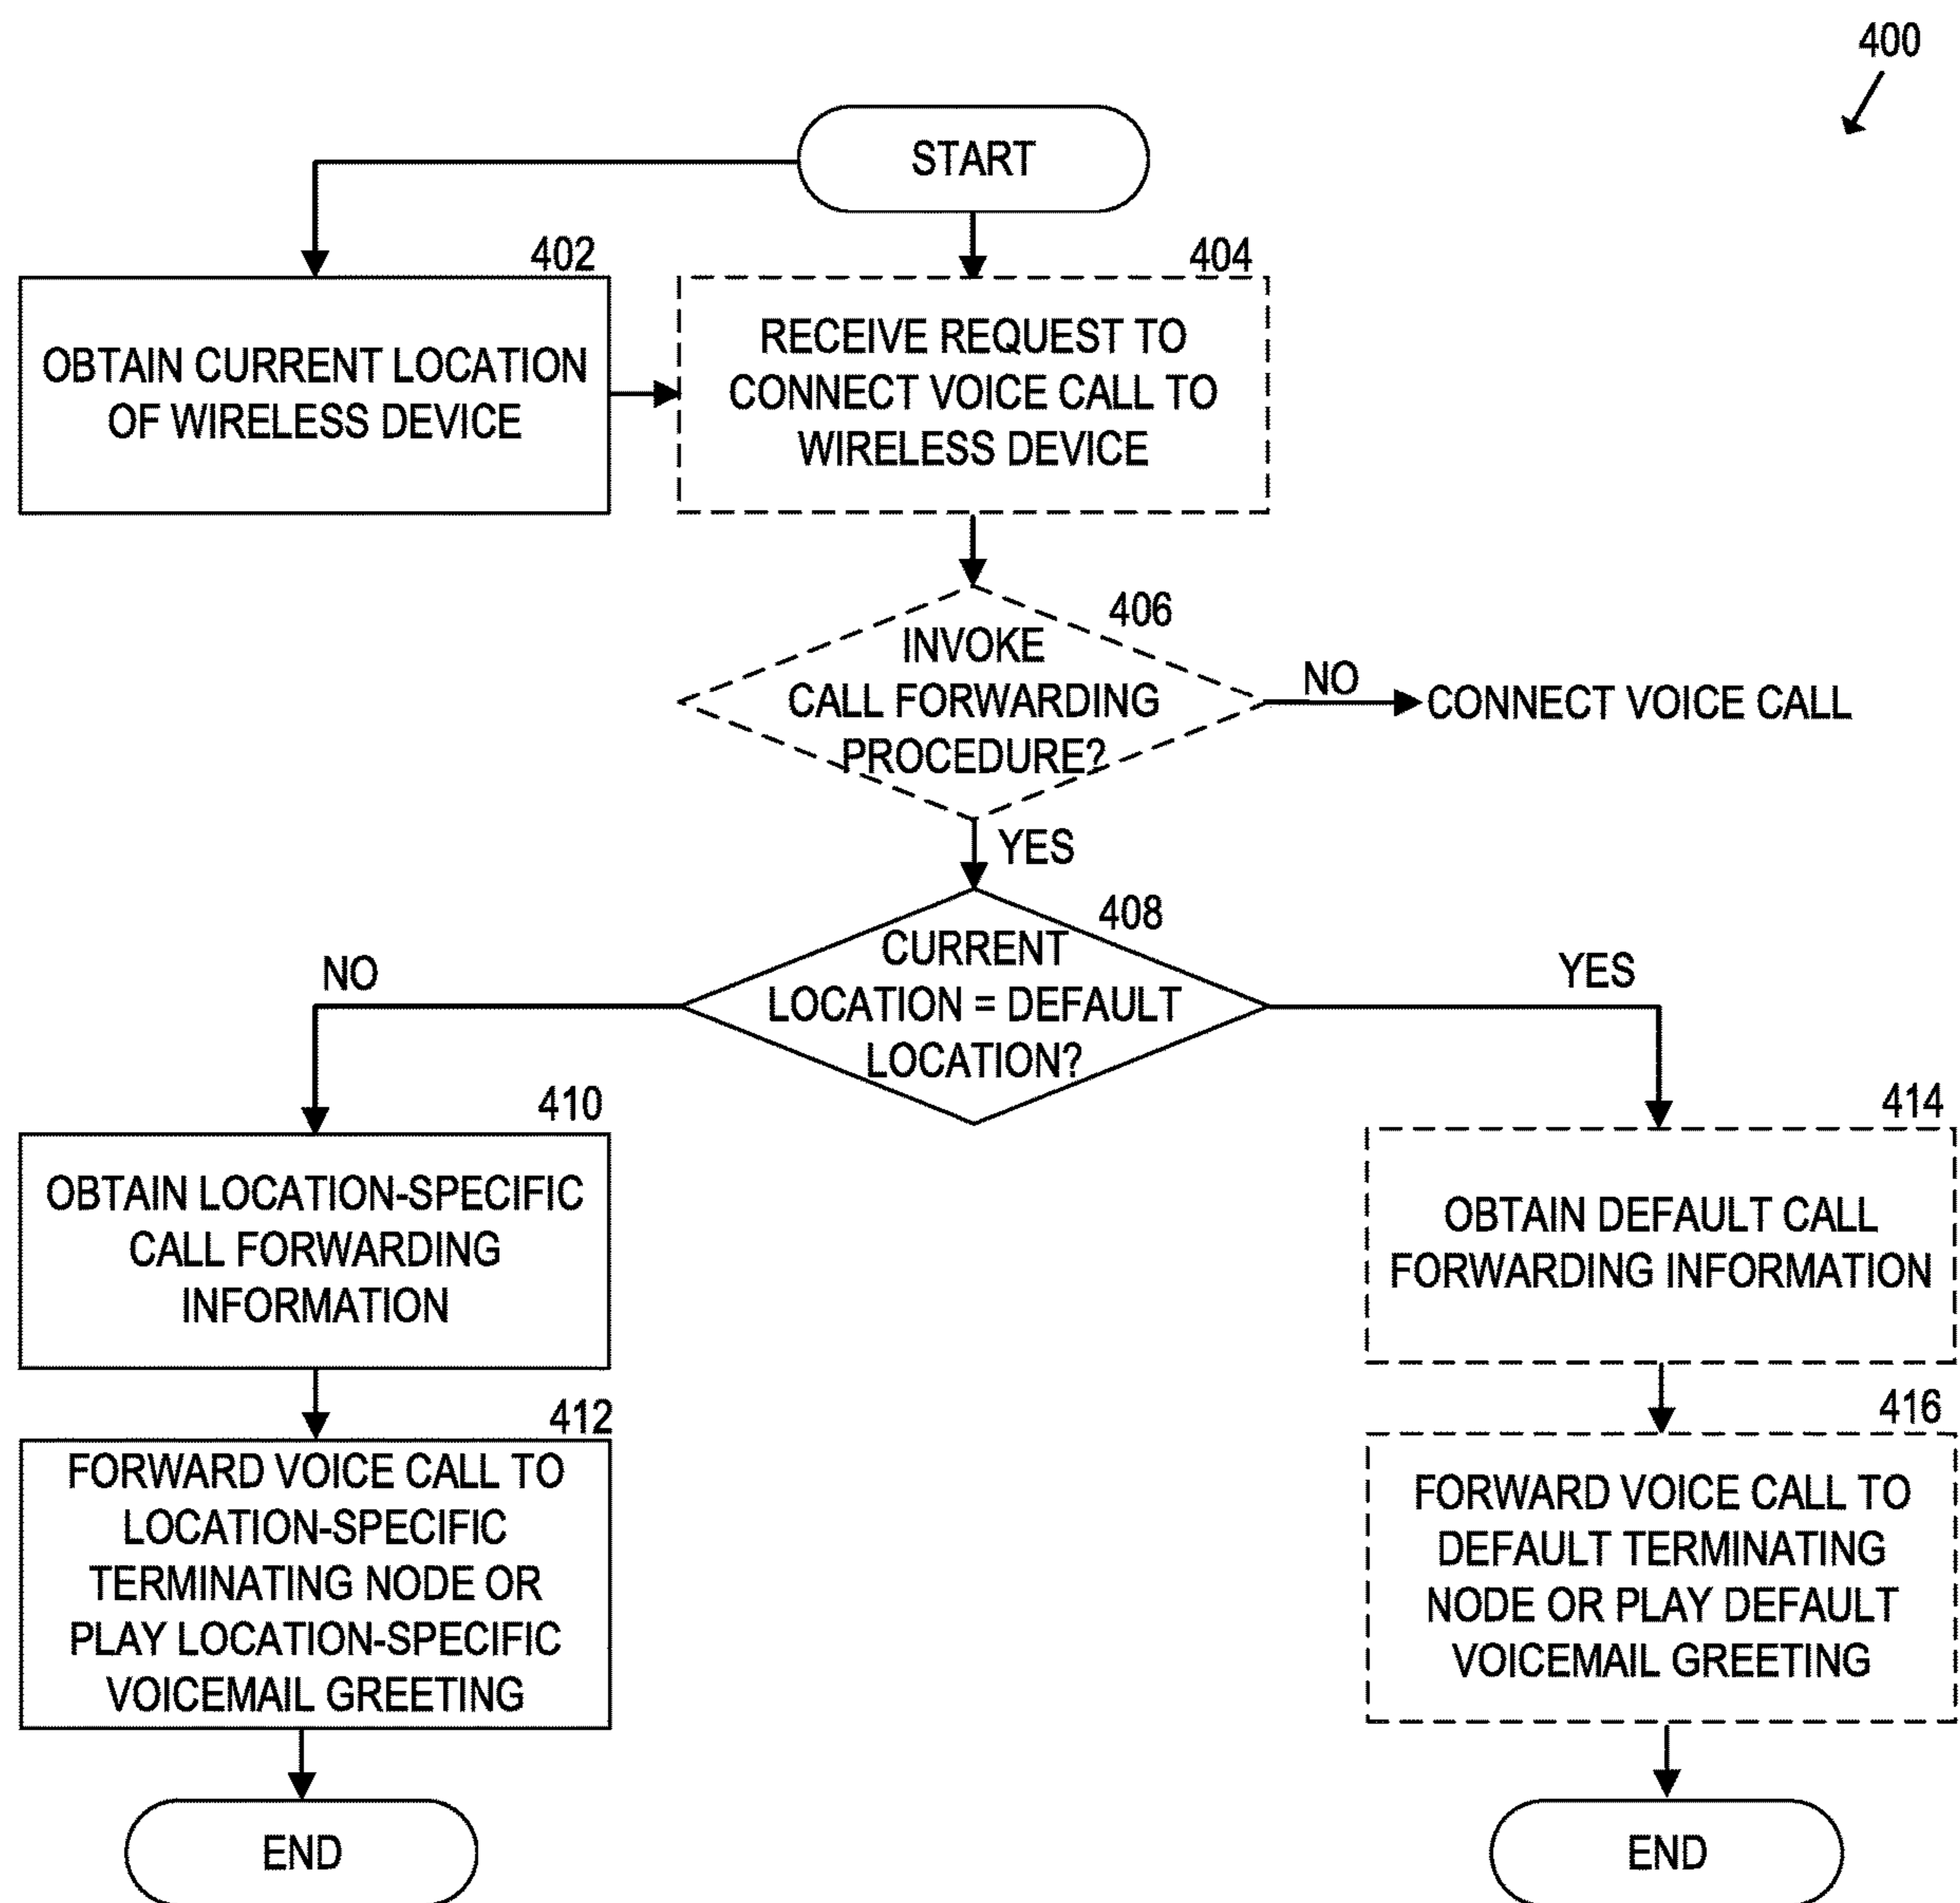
400

START

402

OBTAIN CURRENT LOCATION OF WIRELESS DEVICE

404

RECEIVE REQUEST TO CONNECT VOICE CALL TO WIRELESS DEVICE

406

INVOKE CALL FORWARDING PROCEDURE?

NO

CONNECT VOICE CALL

YES

408

CURRENT LOCATION = DEFAULT LOCATION?

NO

YES

410

OBTAIN LOCATION-SPECIFIC CALL FORWARDING INFORMATION

412

FORWARD VOICE CALL TO LOCATION-SPECIFIC TERMINATING NODE OR PLAY LOCATION-SPECIFIC VOICEMAIL GREETING

END

414

OBTAIN DEFAULT CALL FORWARDING INFORMATION

416

FORWARD VOICE CALL TO DEFAULT TERMINATING NODE OR PLAY DEFAULT VOICEMAIL GREETING

END